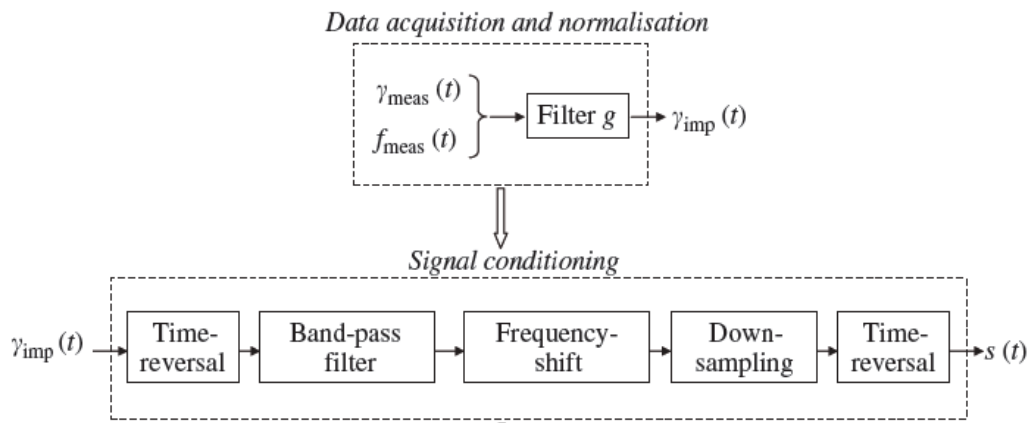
Data acquisition and normalisation

$\gamma_{\text{meas}}(t)$

$f_{\text{meas}}(t)$

Filter $g$

$\gamma_{\text{imp}}(t)$

Signal conditioning

$\gamma_{\text{imp}}(t)$

Time-reversal

Band-pass filter

Frequency-shift

Down-sampling

Time-reversal

$s(t)$